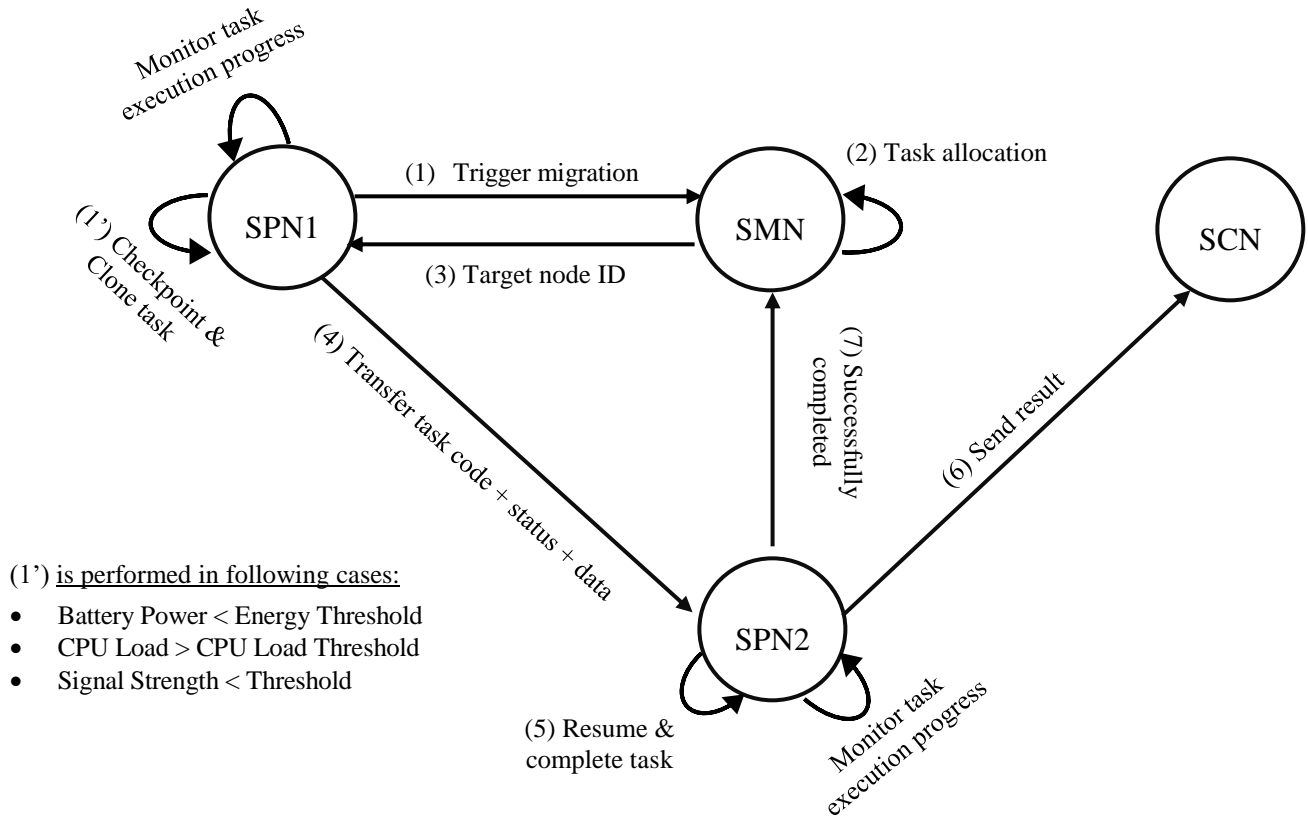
Monitor task execution progress

(1) Trigger migration

(2) Task allocation

SPN1

SMN

SCN

(1') Checkpoint & Clone task

(3) Target node ID

(4) Transfer task code + status + data

(7) Successfully completed

(6) Send result

(1') is performed in following cases:

- Battery Power < Energy Threshold
- CPU Load > CPU Load Threshold
- Signal Strength < Threshold

SPN2

(5) Resume & complete task

Monitor task execution progress